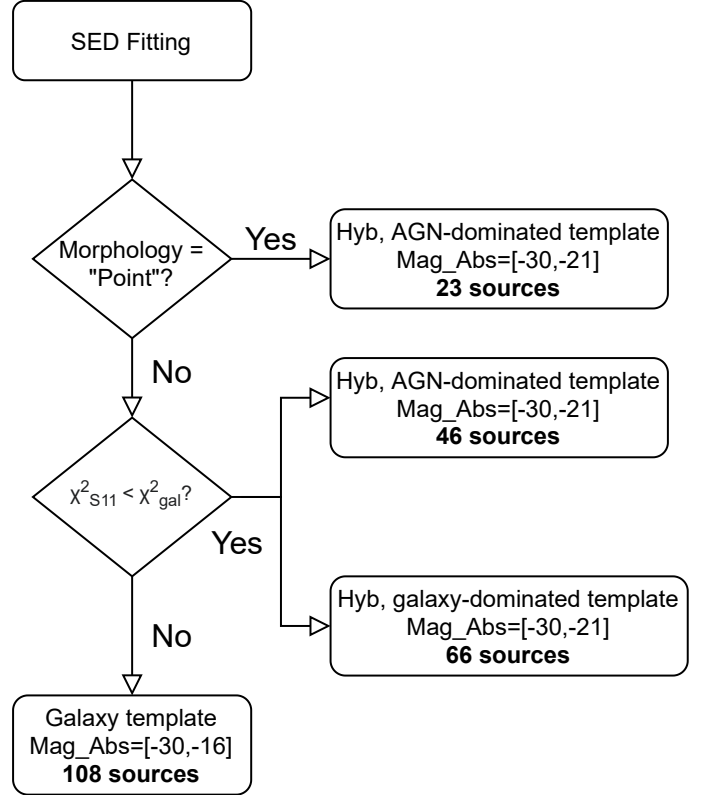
SED Fitting

Morphology = "Point"?

Yes

Hyb, AGN-dominated template
Mag_Abs=[-30,-21]
**23 sources**

No

Hyb, AGN-dominated template
Mag_Abs=[-30,-21]
**46 sources**

$\chi^2_{S11} < \chi^2_{gal}$?

Yes

Hyb, galaxy-dominated template
Mag_Abs=[-30,-21]
**66 sources**

No

Galaxy template
Mag_Abs=[-30,-16]
**108 sources**